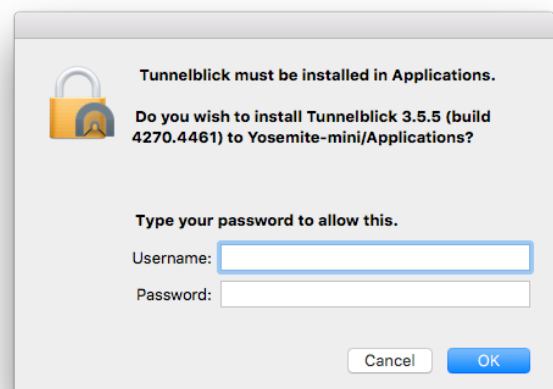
Tunnelblick must be installed in Applications.

Do you wish to install Tunnelblick 3.5.5 (build 4270.4461) to Yosemite-mini/Applications?

Type your password to allow this.

Username:

Password:

Cancel

OK